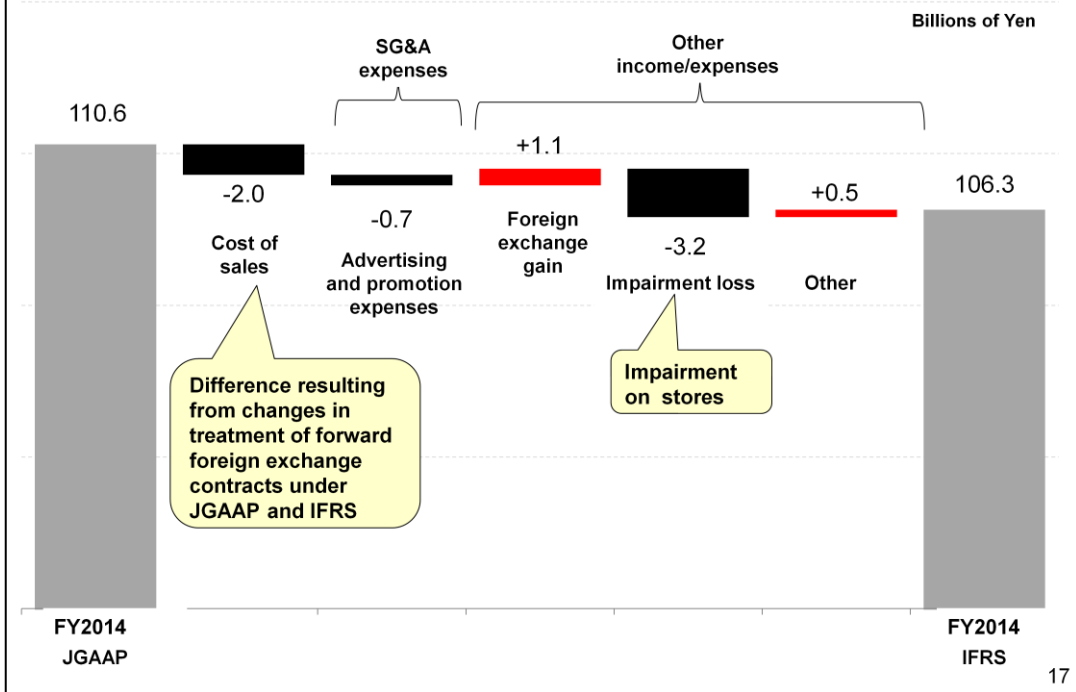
Billions of Yen

SG&A expenses

Other income/expenses

110.6

-2.0

Cost of sales

-0.7

Advertising and promotion expenses

+1.1

Foreign exchange gain

-3.2

Impairment loss

+0.5

Other

106.3

Difference resulting from changes in treatment of forward foreign exchange contracts under JGAAP and IFRS

Impairment on stores

FY2014
JGAAP

FY2014
IFRS

17